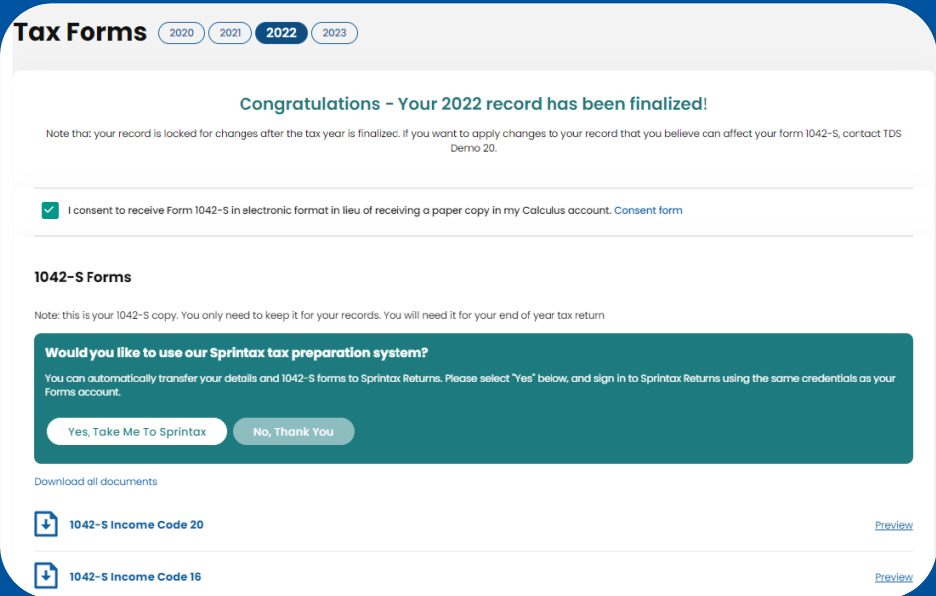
Tax Forms 2020 2021 2022 2023

Congratulations - Your 2022 record has been finalized!

Note tha: your record is locked for changes after the tax year is finalizec. If you want to apply changes to your record that you believe can affect your form 1042-S, contact TDS Demo 20.

I consent to receive Form 1042-S in electronic format in lieu of receiving a paper copy in my Calculus account. Consent form

1042-S Forms

Note: this is your 1042-S copy. You only need to keep it for your records. You will need it for your end of year tax return

Would you like to use our Sprintax tax preparation system?

You can automatically transfer your details and 1042-S forms to Sprintax Returns. Please select "Yes" below, and sign in to Sprintax Returns using the same credentials as your Forms account.

Yes, Take Me To Sprintax

No, Thank You

Download all documents

1042-S Income Code 20

Preview

1042-S Income Code 16

Preview